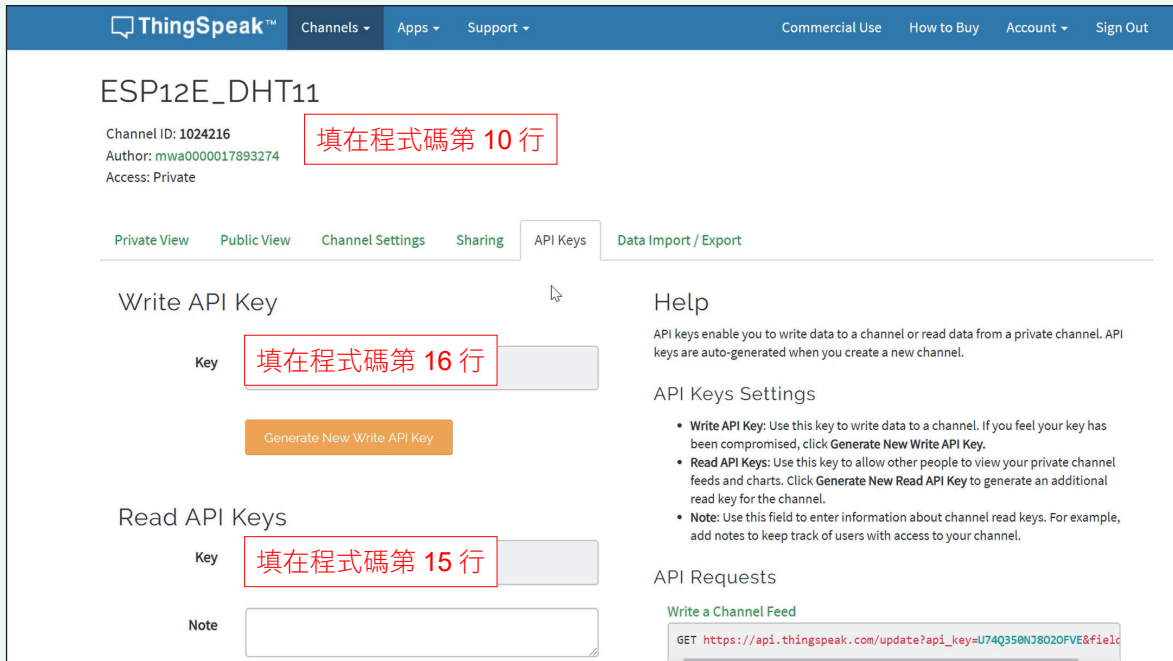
ThingSpeak™ Channels ▾ Apps ▾ Support ▾ Commercial Use How to Buy Account ▾ Sign Out

ESP12E_DHT11

Channel ID: 1024216
Author: mwa0000017893274
Access: Private

填在程式碼第 10 行

Private View Public View Channel Settings Sharing API Keys Data Import / Export

Write API Key

Key

填在程式碼第 16 行

Generate New Write API Key

Read API Keys

Key

填在程式碼第 15 行

Note

Help

API keys enable you to write data to a channel or read data from a private channel. API keys are auto-generated when you create a new channel.

API Keys Settings

- **Write API Key**: Use this key to write data to a channel. If you feel your key has been compromised, click **Generate New Write API Key.**
- **Read API Keys**: Use this key to allow other people to view your private channel feeds and charts. Click **Generate New Read API Key** to generate an additional read key for the channel.
- **Note**: Use this field to enter information about channel read keys. For example, add notes to keep track of users with access to your channel.

API Requests

Write a Channel Feed

GET https://api.thingspeak.com/update?api_key=U74Q350NJ8O2OFVE&fiel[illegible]